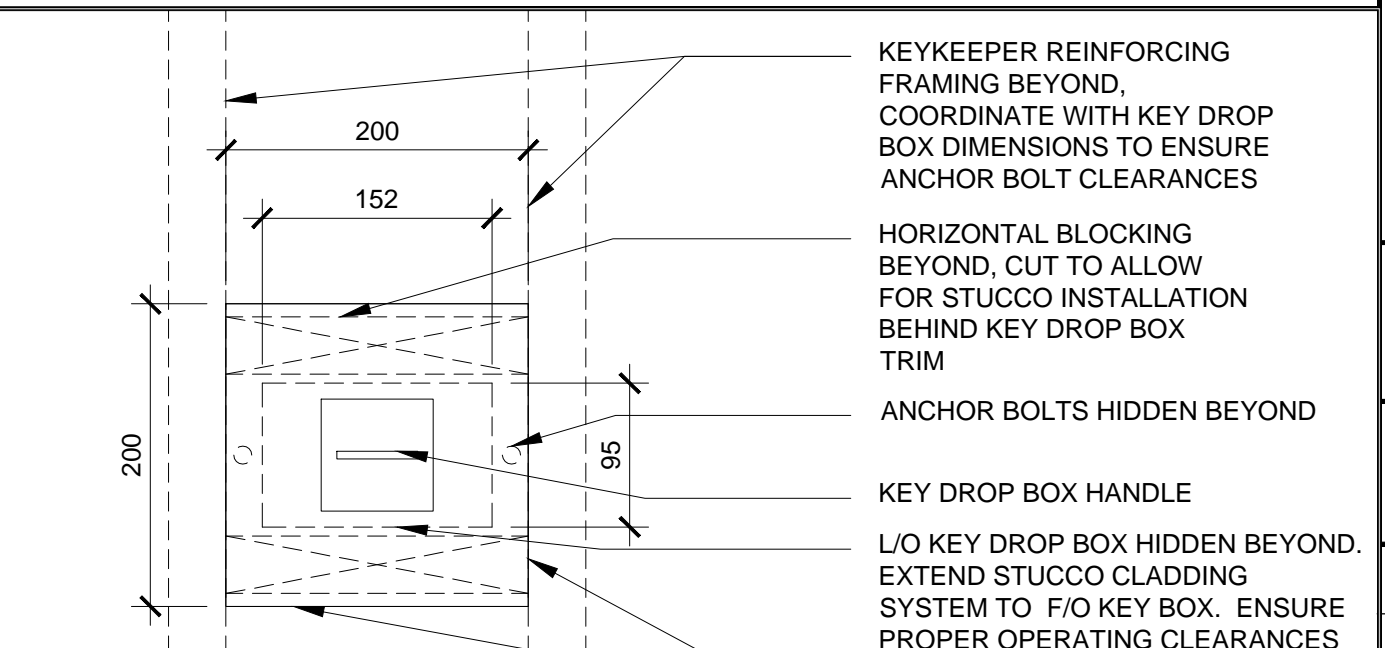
200

152

200

95

KEYKEEPER REINFORCING FRAMING BEYOND, COORDINATE WITH KEY DROP BOX DIMENSIONS TO ENSURE ANCHOR BOLT CLEARANCES

HORIZONTAL BLOCKING BEYOND, CUT TO ALLOW FOR STUCCO INSTALLATION BEHIND KEY DROP BOX TRIM

ANCHOR BOLTS HIDDEN BEYOND

KEY DROP BOX HANDLE

L/O KEY DROP BOX HIDDEN BEYOND. EXTEND STUCCO CLADDING SYSTEM TO F/O KEY BOX. ENSURE PROPER OPERATING CLEARANCES